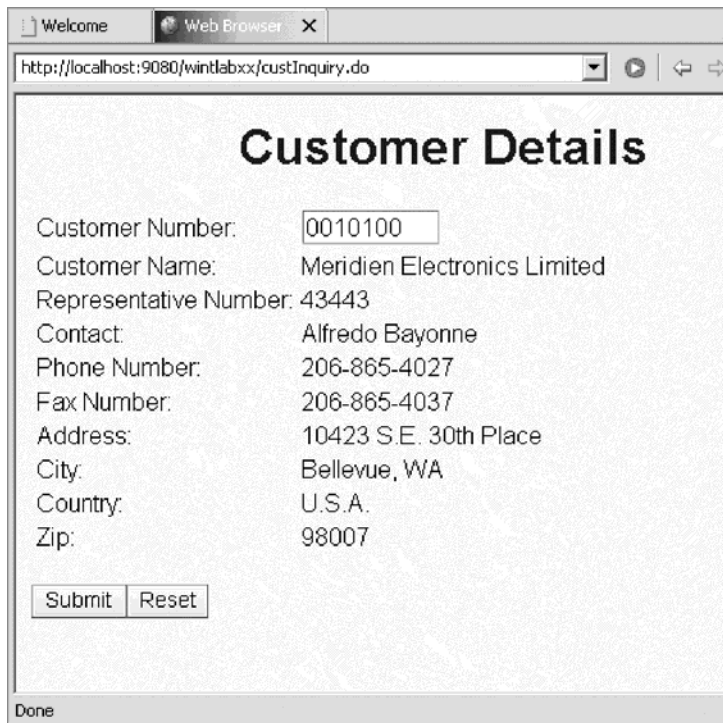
Welcome | Web Browser ✕

http://localhost:9080/wintlabxx/custInquiry.do

Customer Details

| | |
|---|---|
| Customer Number: | 0010100 |
| Customer Name: | Meridien Electronics Limited |
| Representative Number: | 43443 |
| Contact: | Alfredo Bayonne |
| Phone Number: | 206-865-4027 |
| Fax Number: | 206-865-4037 |
| Address: | 10423 S.E. 30th Place |
| City: | Bellevue, WA |
| Country: | U.S.A. |
| Zip: | 98007 |

Submit Reset

Done